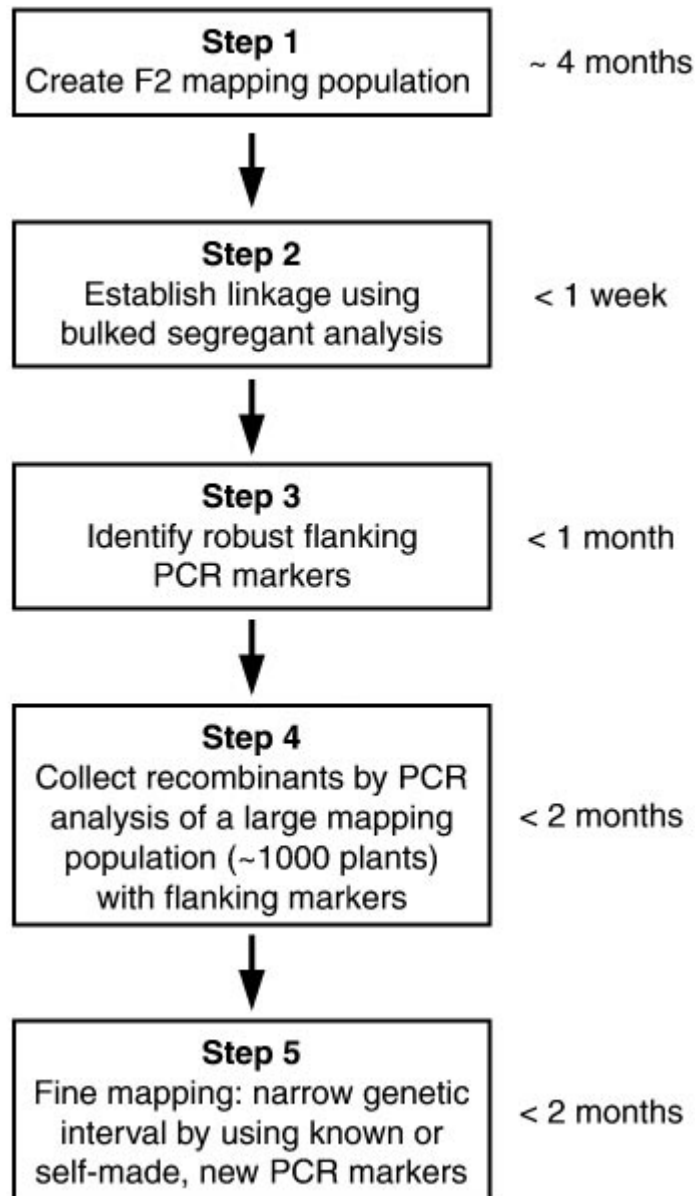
Step 1
Create F2 mapping population

~ 4 months

Step 2
Establish linkage using bulked segregant analysis

< 1 week

Step 3
Identify robust flanking PCR markers

< 1 month

Step 4
Collect recombinants by PCR analysis of a large mapping population (~1000 plants) with flanking markers

< 2 months

Step 5
Fine mapping: narrow genetic interval by using known or self-made, new PCR markers

< 2 months